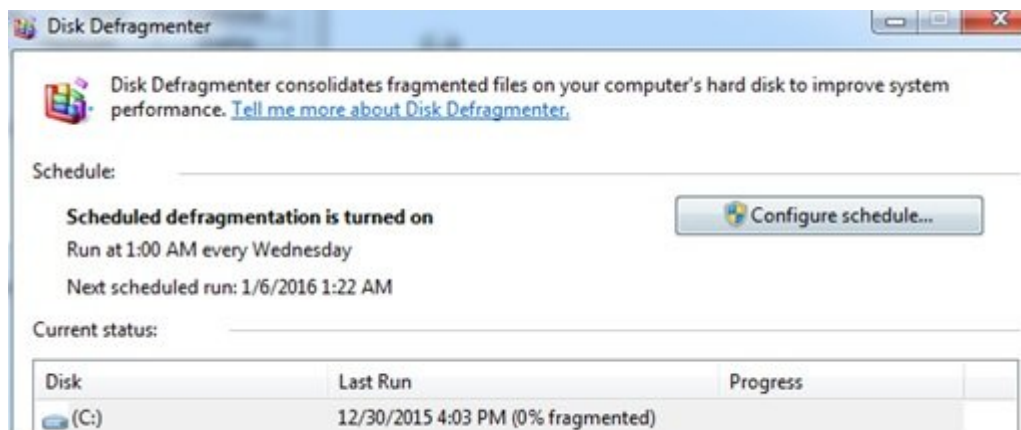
Disk Defragmenter

Disk Defragmenter consolidates fragmented files on your computer's hard disk to improve system performance. Tell me more about Disk Defragmenter.

Schedule:

Scheduled defragmentation is turned on

Configure schedule...

Run at 1:00 AM every Wednesday

Next scheduled run: 1/6/2016 1:22 AM

Current status:

| Disk | Last Run | Progress |
|---|---|---|
| (C:) | 12/30/2015 4:03 PM (0% fragmented) | |